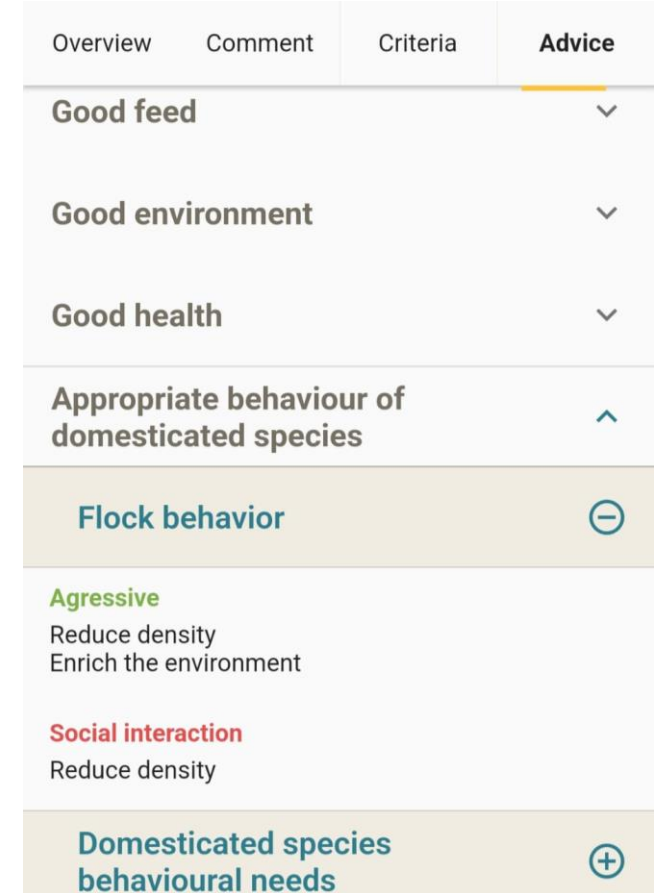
Overview Comment Criteria Advice

Good feed

Good environment

Good health

Appropriate behaviour of domesticated species

Flock behavior

Agressive
Reduce density
Enrich the environment

Social interaction
Reduce density

Domesticated species behavioural needs